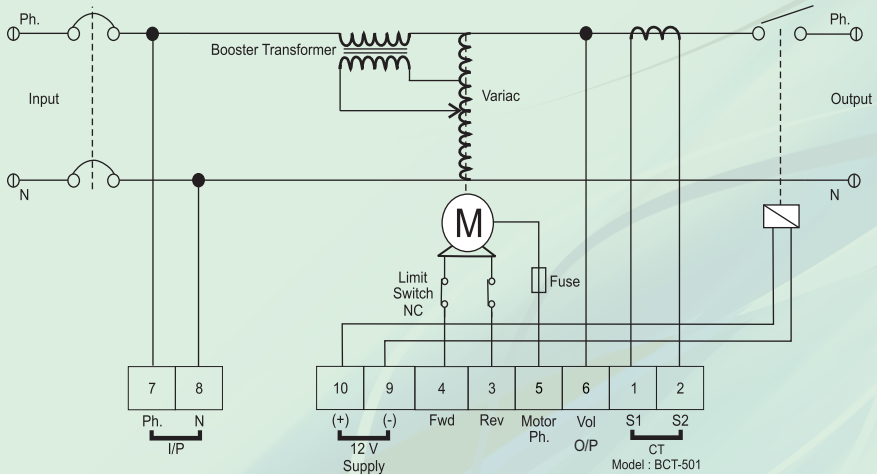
Ph.

Ph.

Booster Transformer

Variac

Input

Output

N

N

M

Limit Switch NC

Fuse

| 7 | 8 |
|---|---|
| Ph. | N |

I/P

| 10 | 9 | 4 | 3 | 5 | 6 | 1 | 2 |
|---|---|---|---|---|---|---|---|
| (+) | (-) | Fwd | Rev | Motor Ph. | Vol | S1 | S2 |

12 V Supply

O/P

CT
Model : BCT-501